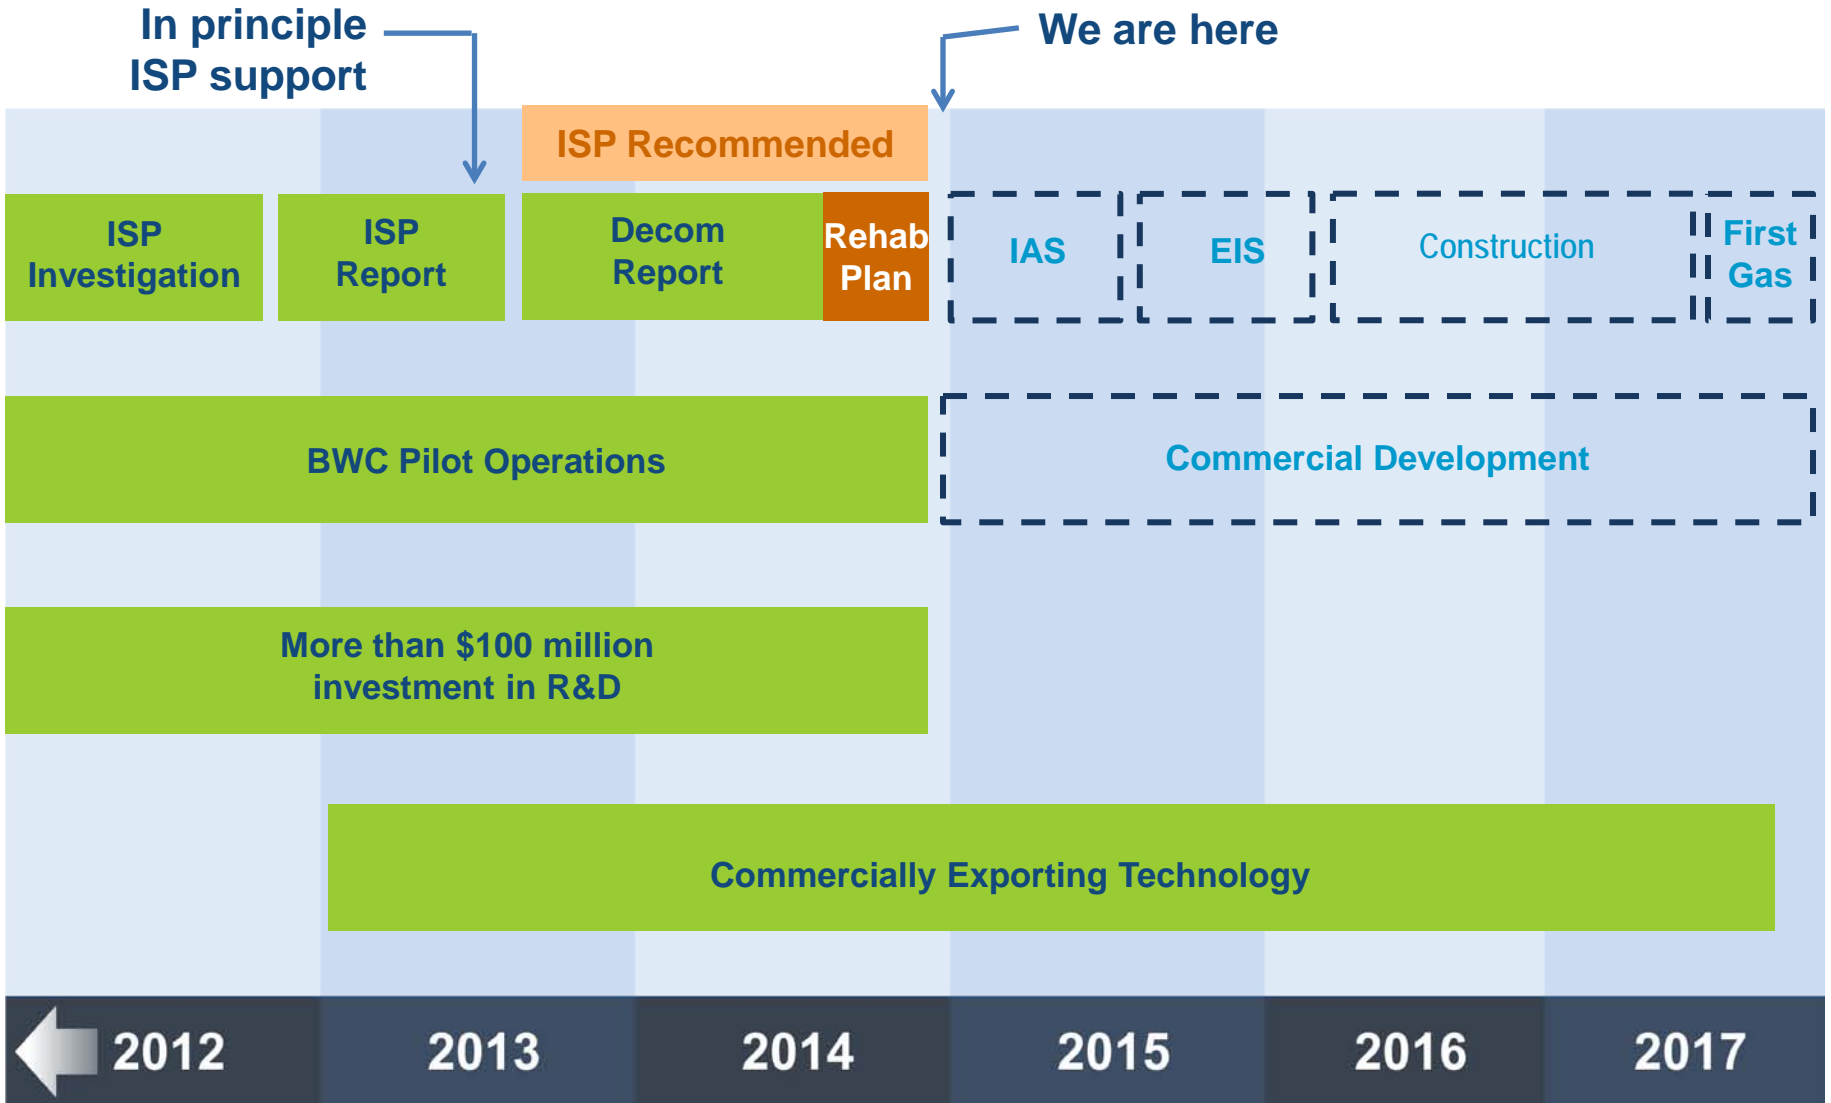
In principle ISP support

We are here

ISP Recommended

ISP Investigation

ISP Report

Decom Report

Rehab Plan

IAS

EIS

Construction

First Gas

BWC Pilot Operations

Commercial Development

More than $100 million investment in R&D

Commercially Exporting Technology

2012

2013

2014

2015

2016

2017